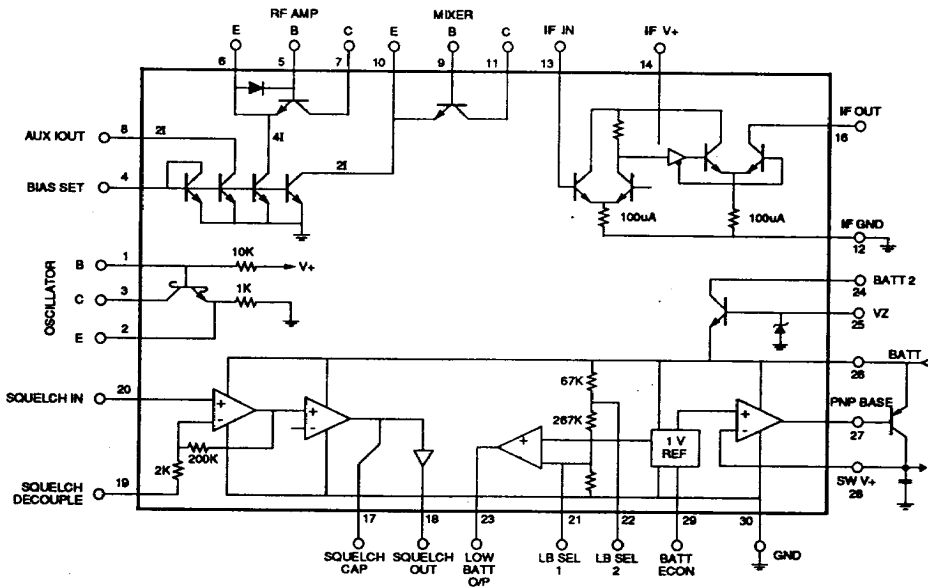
RF AMP

MIXER

E B C E B C IF IN IF V+

6 5 7 10 9 11 13 14

4I

AUX IOUT 8 2I

BIAS SET 4

2I

IF OUT 16

100uA 100uA

IF GND 12

OSCILLATOR

B 1 10K V+

C 3 1K

E 2

BATT 2 24

VZ 25

BATT 26

SQUELCH IN 20

67K

267K

PNP BASE 27

200K

2K

1 V REF

SW V+ 28

SQUELCH DECOUPLE 19

17 18 23 21 22 29 30

SQUELCH CAP

SQUELCH OUT

LOW BATT O/P

LB SEL 1

LB SEL 2

BATT ECON

GND